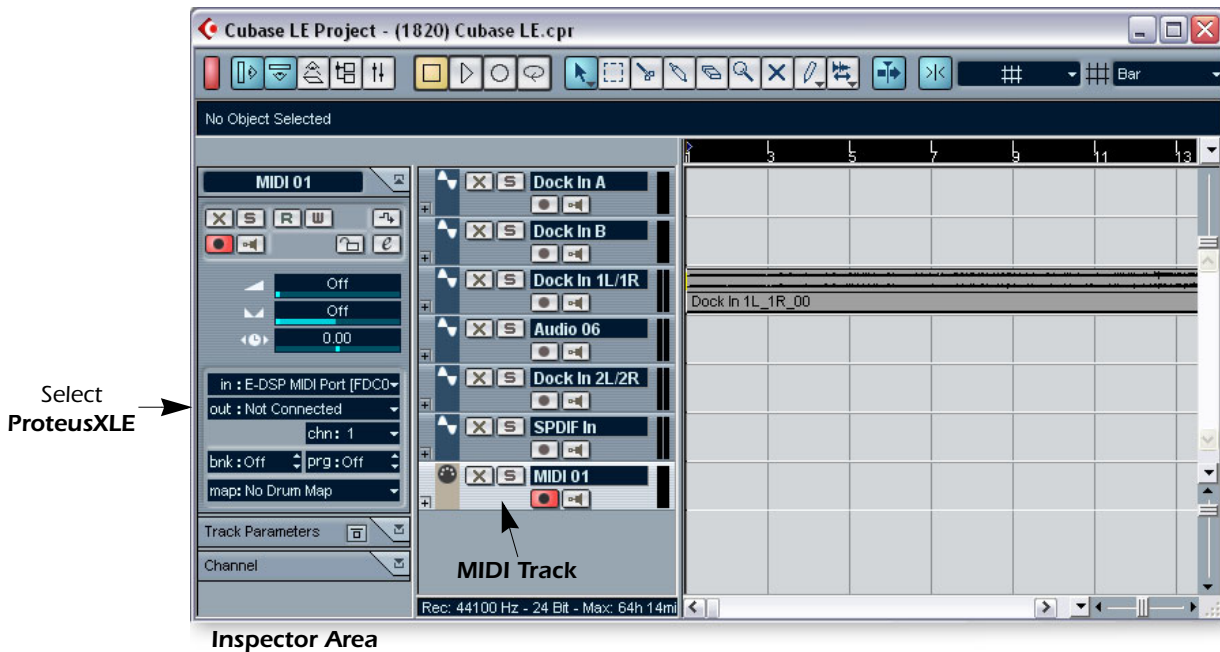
Cubase LE Project - (1820) Cubase LE.cpr

Bar

No Object Selected

1 3 5 7 9 11 13

MIDI 01

X S R W

e

Off

Off

0.00

in : E-DSP MIDI Port [FDC0

out : Not Connected

chn : 1

bnk : Off

prg : Off

map : No Drum Map

Track Parameters

Channel

Select
ProteusXLE

X S Dock In A

X S Dock In B

X S Dock In 1L/1R

X S Audio 06

X S Dock In 2L/2R

X S SPDIF In

X S MIDI 01

Dock In 1L_1R_00

MIDI Track

Rec: 44100 Hz - 24 Bit - Max: 64h 14mi

Inspector Area